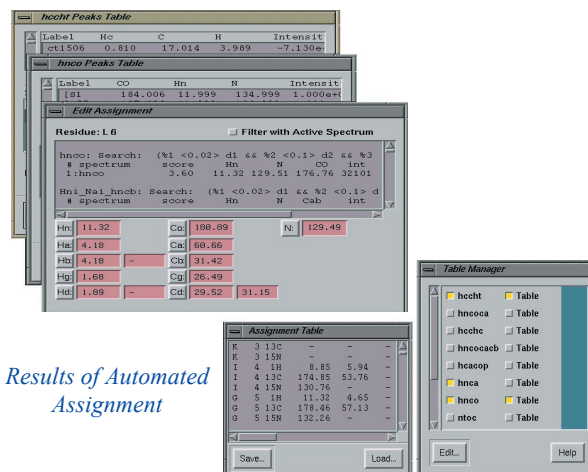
hccht Peaks Table

| Label | Hc | C | H | Intensit |
|---|---|---|---|---|
| ct1506 | 0.810 | 17.014 | 3.989 | -7.130e- |

hnco Peaks Table

| Label | CO | Hn | N | Intensit |
|---|---|---|---|---|
| [81 | 184.006 | 11.999 | 134.999 | 1.000e+0 |

Edit Assignment

Residue: L6

Filter with Active Spectrum

hnco: Search: (%1 <0.02> d1 && %2 <0.1> d2 && %3
# spectrum score Hn N CO int
1:hnco 3.60 11.32 129.51 176.76 32101

Hn1_Na1_hncb: Search: (%1 <0.02> d1 && %2 <0.1> d
# spectrum score Hn N Cab int

Hn: 11.32
Co: 180.89
N: 129.49
Ha: 4.18
Ca: 60.66
Hb: 4.18 -
Cb: 31.42
Hg: 1.68
Cg: 26.49
Hd: 1.89 -
Cd: 29.52 31.15

Table Manager

hccht Table
hncoca Table
hnchc Table
hncocacb Table
hcacop Table
hnca Table
hnco Table
ntoc Table

Edit...
Help

Assignment Table

K 3 13C - - -
K 3 15N - - -
I 4 1H 8.85 5.94 -
I 4 13C 174.85 53.76 -
I 4 15N 130.76 - -
G 5 1H 11.32 4.65 -
G 5 13C 178.46 57.13 -
G 5 15N 132.26 - -

Save...
Load...

Results of Automated Assignment